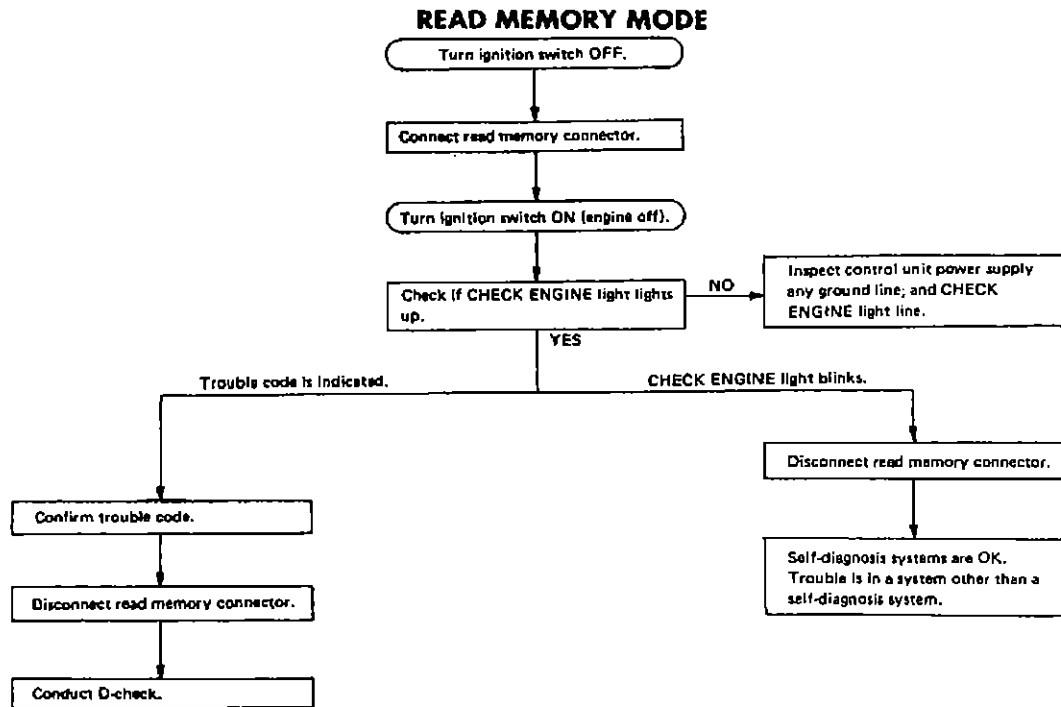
READ MEMORY MODE

Turn ignition switch OFF.

Connect read memory connector.

Turn ignition switch ON (engine off).

Check if CHECK ENGINE light lights up.

NO

Inspect control unit power supply any ground line; and CHECK ENGINE light line.

YES

Trouble code is indicated.

CHECK ENGINE light blinks.

Disconnect read memory connector.

Self-diagnosis systems are OK. Trouble is in a system other than a self-diagnosis system.

Confirm trouble code.

Disconnect read memory connector.

Conduct D-check.